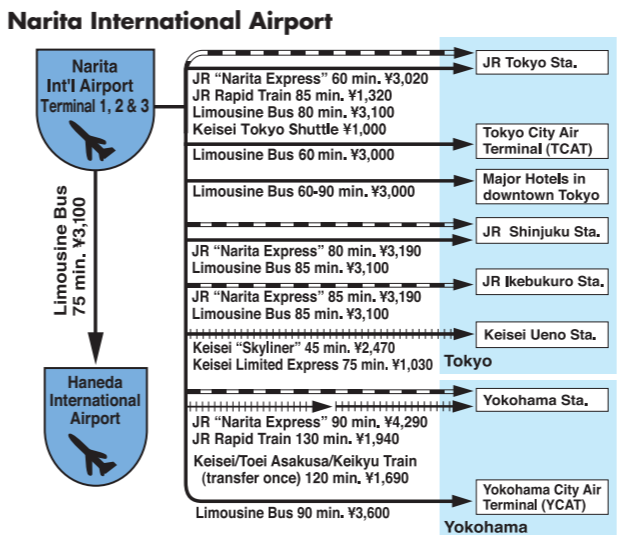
Narita International Airport

Narita Int'l Airport Terminal 1, 2 & 3

Limousine Bus 75 min. ¥3,100

Haneda International Airport

JR "Narita Express" 60 min. ¥3,020
JR Rapid Train 85 min. ¥1,320
Limousine Bus 80 min. ¥3,100
Keisei Tokyo Shuttle ¥1,000

JR Tokyo Sta.

Limousine Bus 60 min. ¥3,000

Tokyo City Air Terminal (TCAT)

Limousine Bus 60-90 min. ¥3,000

Major Hotels in downtown Tokyo

JR "Narita Express" 80 min. ¥3,190
Limousine Bus 85 min. ¥3,100

JR Shinjuku Sta.

JR "Narita Express" 85 min. ¥3,190
Limousine Bus 85 min. ¥3,100

JR Ikebukuro Sta.

Keisei "Skyliner" 45 min. ¥2,470
Keisei Limited Express 75 min. ¥1,030

Keisei Ueno Sta.

Tokyo

JR "Narita Express" 90 min. ¥4,290
JR Rapid Train 130 min. ¥1,940
Keisei/Toei Asakusa/Keikyu Train (transfer once) 120 min. ¥1,690

Yokohama Sta.

Limousine Bus 90 min. ¥3,600

Yokohama City Air Terminal (YCAT)

Yokohama